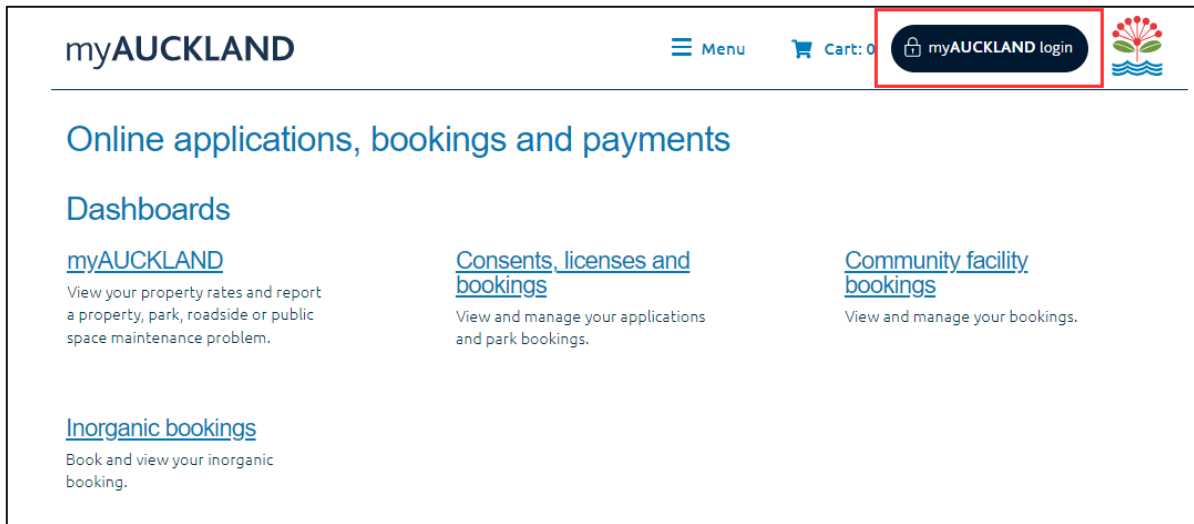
myAUCKLAND

Menu

Cart: 0

myAUCKLAND login

Online applications, bookings and payments

Dashboards

myAUCKLAND
View your property rates and report a property, park, roadside or public space maintenance problem.

Consents, licenses and bookings
View and manage your applications and park bookings.

Community facility bookings
View and manage your bookings.

Inorganic bookings
Book and view your inorganic booking.